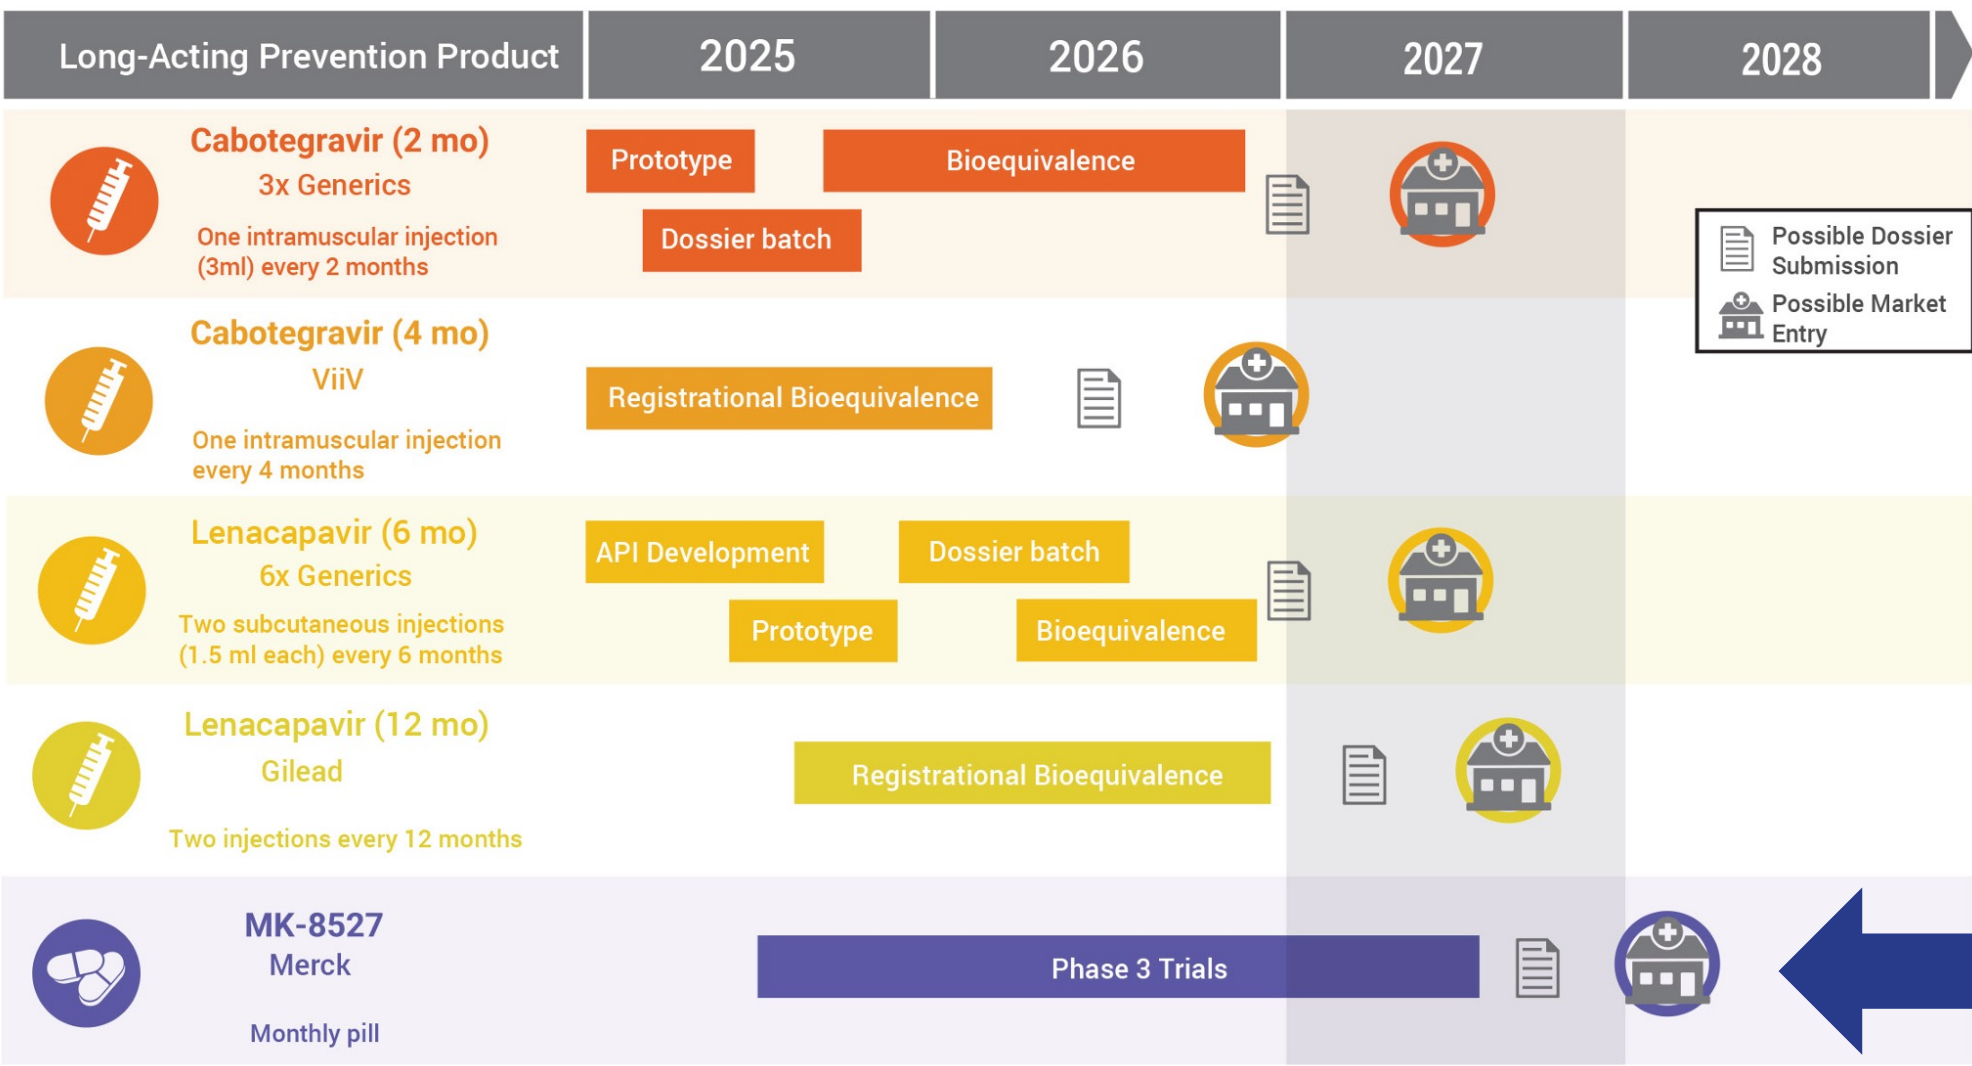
| Long-Acting Prevention Product | 2025 | 2026 | 2027 | 2028 |
|---|---|---|---|---|

Cabotegravir (2 mo)
3x Generics
One intramuscular injection (3ml) every 2 months

Prototype
Bioequivalence
Dossier batch

Possible Dossier Submission
Possible Market Entry

Cabotegravir (4 mo)
ViiV
One intramuscular injection every 4 months

Registrational Bioequivalence

Lenacapavir (6 mo)
6x Generics
Two subcutaneous injections (1.5 ml each) every 6 months

API Development
Dossier batch
Prototype
Bioequivalence

Lenacapavir (12 mo)
Gilead
Two injections every 12 months

Registrational Bioequivalence

MK-8527
Merck
Monthly pill

Phase 3 Trials